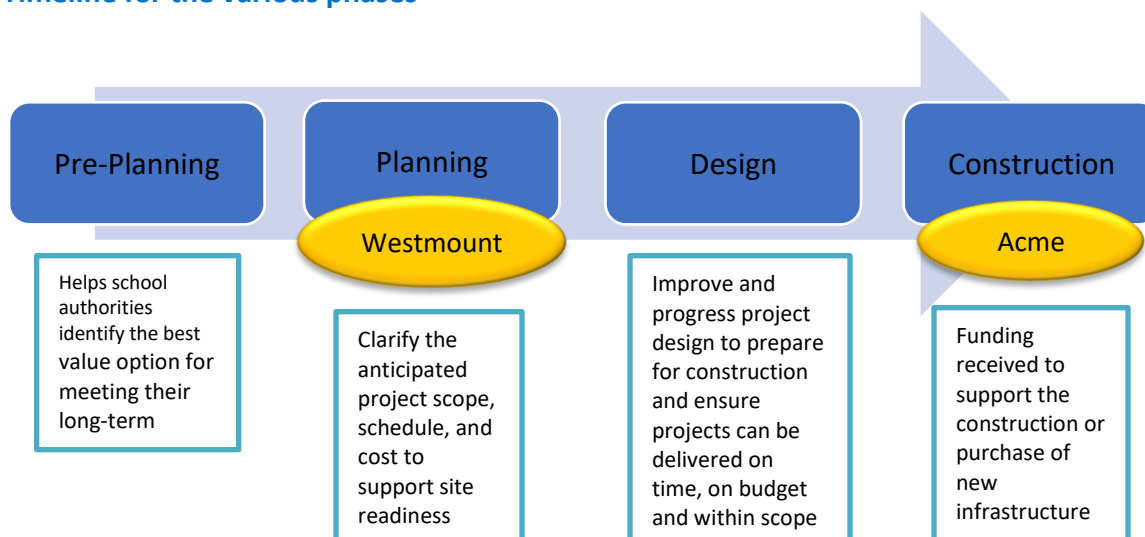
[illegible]

Pre-Planning

Planning

Design

Construction

Westmount

Acme

Helps school authorities identify the best value option for meeting their long-term

Clarify the anticipated project scope, schedule, and cost to support site readiness

Improve and progress project design to prepare for construction and ensure projects can be delivered on time, on budget and within scope

Funding received to support the construction or purchase of new infrastructure